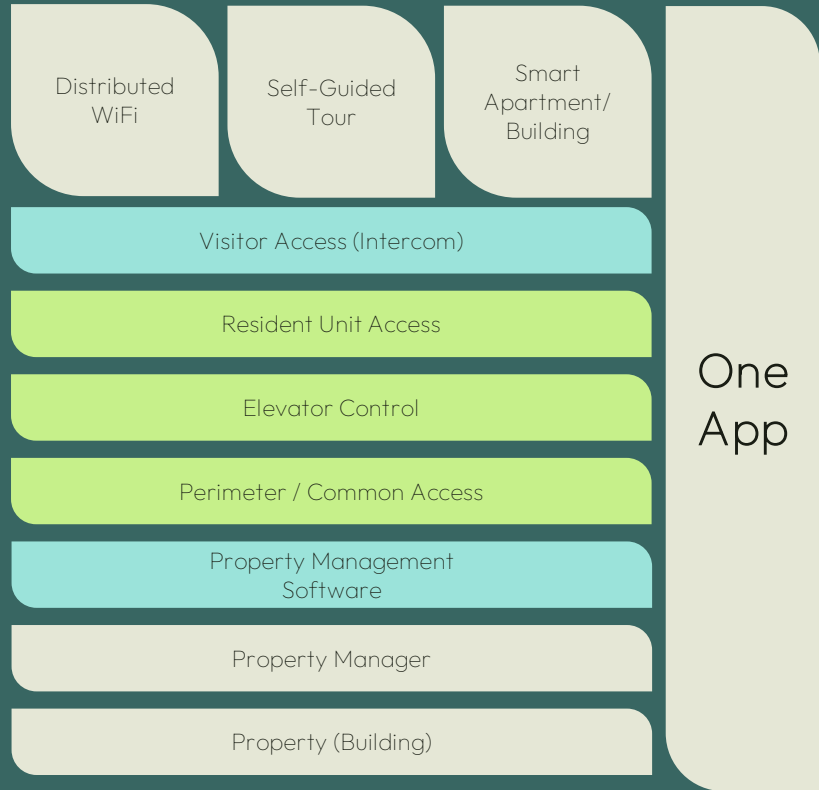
Distributed WiFi

Self-Guided Tour

Smart Apartment/ Building

Visitor Access (Intercom)

Resident Unit Access

Elevator Control

Perimeter / Common Access

Property Management Software

Property Manager

Property (Building)

One App